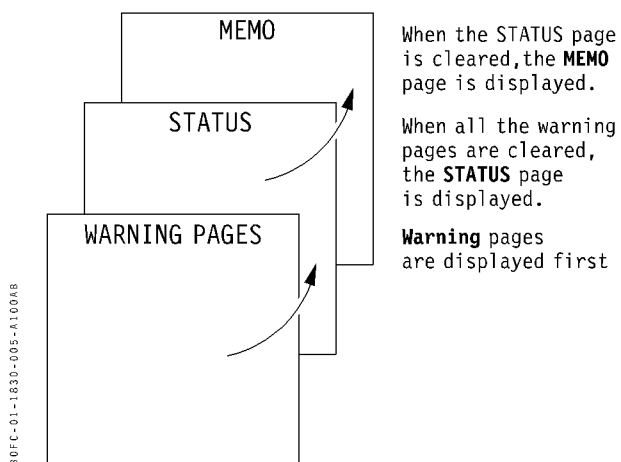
MEMO

STATUS

WARNING PAGES

When the STATUS page is cleared,the **MEMO** page is displayed.

When all the warning pages are cleared, the **STATUS** page is displayed.

**Warning** pages are displayed first

30FC-01-1830-005-A100AB